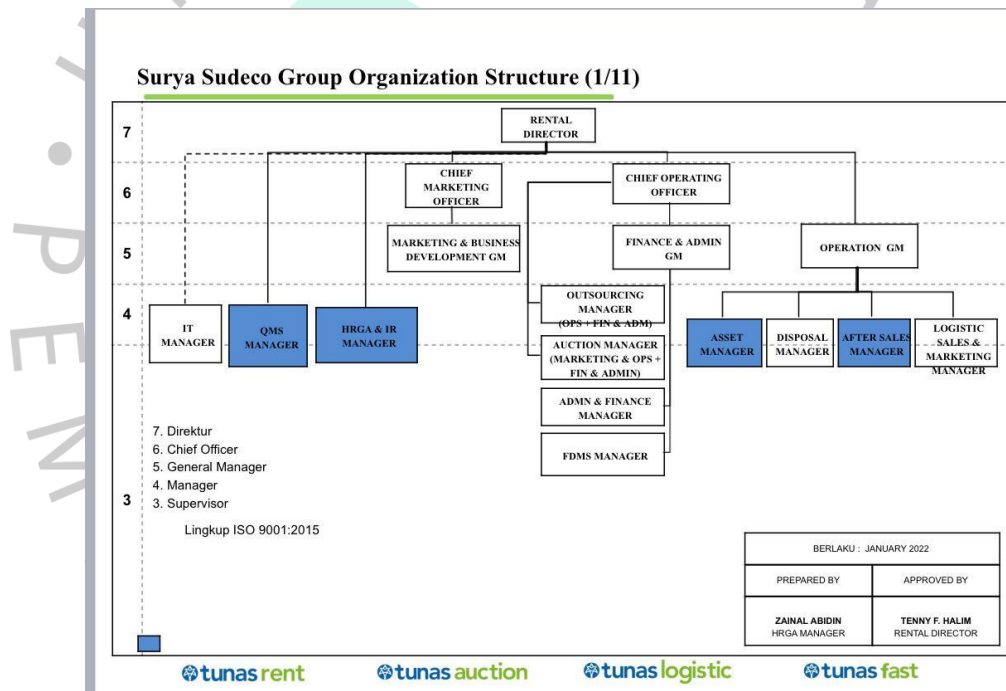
Surya Sudeco Group Organization Structure (1/11)

7

6

5

4

3

RENTAL DIRECTOR

CHIEF MARKETING OFFICER

CHIEF OPERATING OFFICER

MARKETING & BUSINESS DEVELOPMENT GM

FINANCE & ADMIN GM

OPERATION GM

IT MANAGER

QMS MANAGER

HRGA & IR MANAGER

OUTSOURCING MANAGER (OPS + FIN & ADM)

AUCTION MANAGER (MARKETING & OPS + FIN & ADMIN)

ADMN & FINANCE MANAGER

FDMS MANAGER

ASSET MANAGER

DISPOSAL MANAGER

AFTER SALES MANAGER

LOGISTIC SALES & MARKETING MANAGER

7. Direktur
6. Chief Officer
5. General Manager
4. Manager
3. Supervisor

Lingkup ISO 9001:2015

| BERLAKU : JANUARY 2022 | |
|---|---|
| PREPARED BY | APPROVED BY |
| ZAINAL ABIDIN HRGA MANAGER | TENNY F. HALIM RENTAL DIRECTOR |

tunas rent tunas auction tunas logistic tunas fast